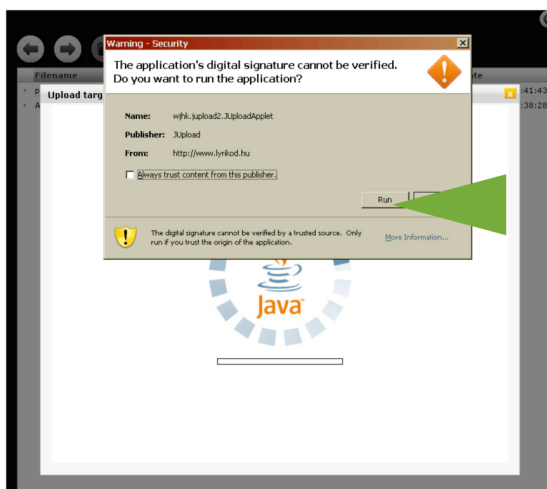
Warning - Security

The application's digital signature cannot be verified. Do you want to run the application?

Name: wjhk.jupload2.JUploadApplet

Publisher: JUpload

From: http://www.lynkod.hu

Always trust content from this publisher.

Run

The digital signature cannot be verified by a trusted source. Only run if you trust the origin of the application.

More Information...

Filename

Upload targ

ite

:41:43

:36:28

Java